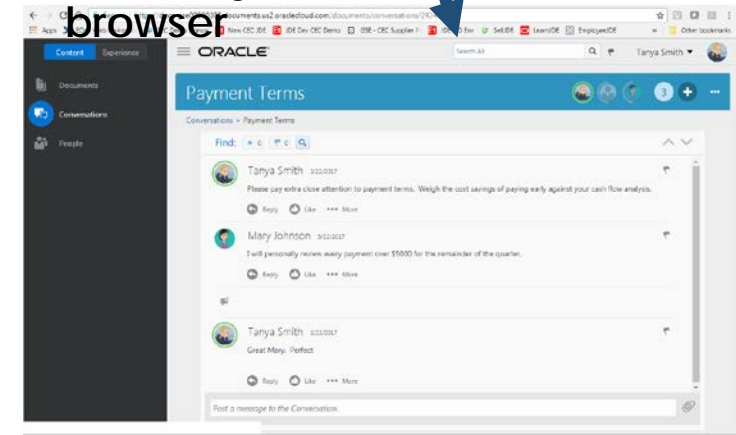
browser

documents.us2.oraclecloud.com/documents/conversations/24

Apps | New CEC JDE | JDE Dev CEC Demo | JDE - CEC Supplier | JDE For | SellDE | LearnJDE | EmployeeJDE | Other bookmarks

Content | Experience

ORACLE

Search All

Tanya Smith

Documents

Conversations

People

Payment Terms

3

Conversations > Payment Terms

Find:

Tanya Smith 3/22/2017

Please pay extra close attention to payment terms. Weigh the cost savings of paying early against your cash flow analysis.

Reply Like ••• More

Mary Johnson 3/22/2017

I will personally review every payment over $5000 for the remainder of the quarter.

Reply Like ••• More

Tanya Smith 3/22/2017

Great Mary. Perfect

Reply Like ••• More

Post a message to the Conversation